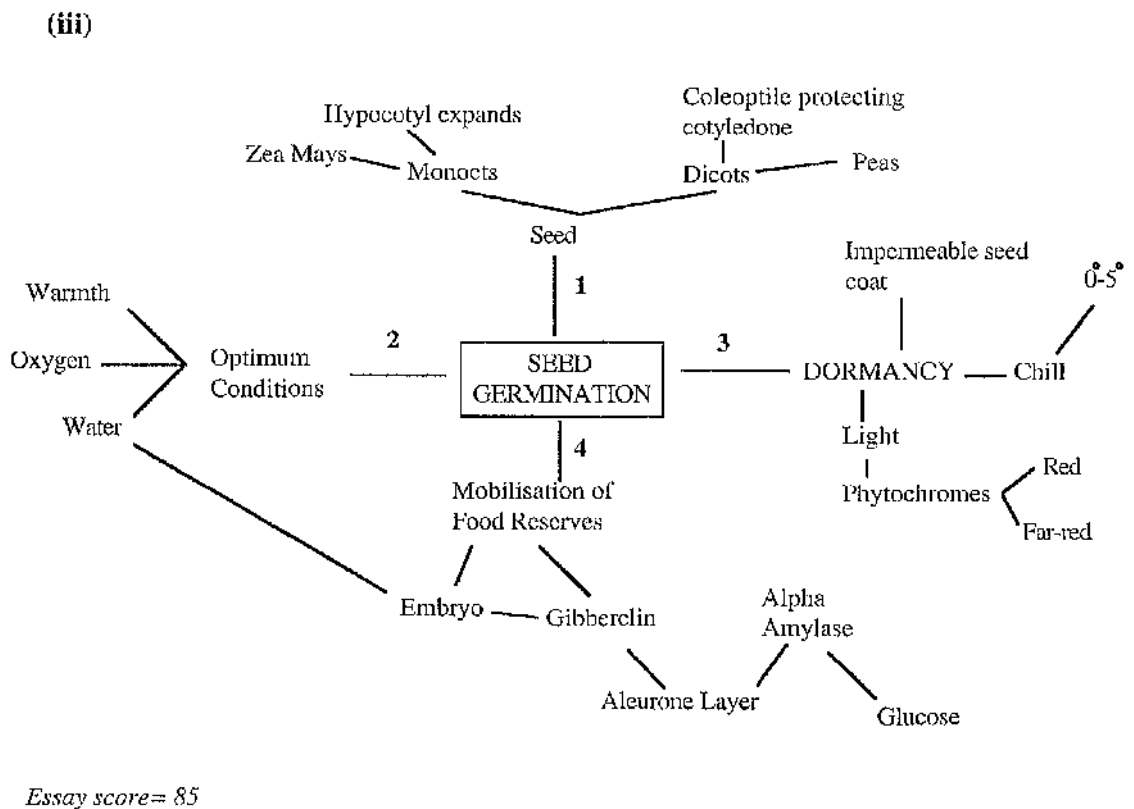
(iii)

Hypocotyl expands

Zea Mays

Monocts

Coleoptile protecting cotyledone

Dicots

Peas

Seed

1

Impermeable seed coat

$0^{\circ}$-$5^{\circ}$

Warmth

Oxygen

Water

Optimum Conditions

2

SEED GERMINATION

3

DORMANCY

Chill

Light

Phytochromes

Red

Far-red

4

Mobilisation of Food Reserves

Embryo

Gibberelin

Alpha Amylase

Aleurone Layer

Glucose

Essay score= 85